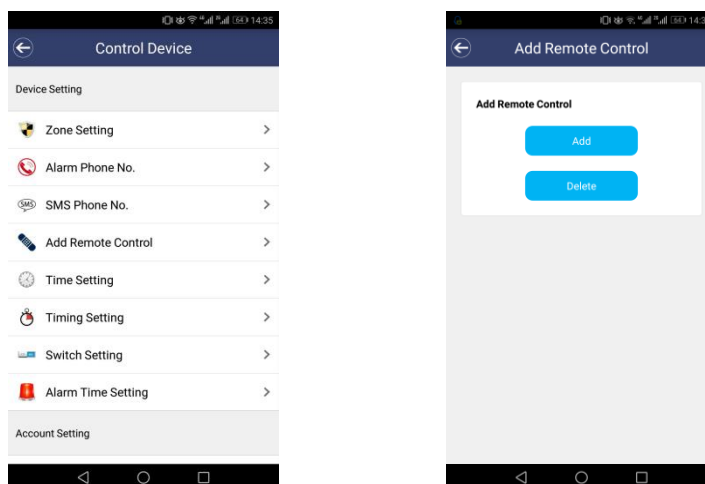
14:35

Control Device

Device Setting

Zone Setting

Alarm Phone No.

SMS Phone No.

Add Remote Control

Time Setting

Timing Setting

Switch Setting

Alarm Time Setting

Account Setting

14:3

Add Remote Control

Add Remote Control

Add

Delete